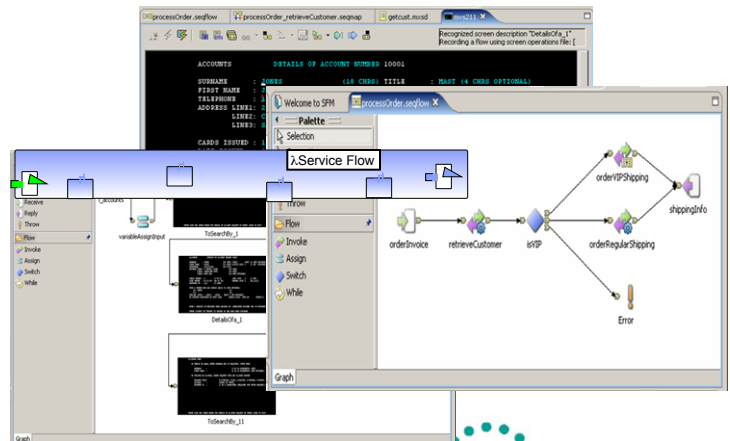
processOrder.seqflow processOrder_retrieveCustomer.seqmap getcust.mxsd mvs211

Recognized screen description "DetailsOfa_1"
Recording a flow using screen operations file: [

ACCOUNTS DETAILS OF ACCOUNT NUMBER 10001

SURNAME : JONES (18 CHRS) TITLE : MAST (4 CHRS OPTIONAL)
FIRST NAME : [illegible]
TELEPHONE : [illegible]
ADDRESS LINE1: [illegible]
LINE2: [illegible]
LINE3: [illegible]

CARDS ISSUED : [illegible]

Welcome to SFM processOrder.seqflow

Palette
Selection

λService Flow

Receive
Reply
Throw
Flow
Invoke
Assign
Switch
While

variableAssignInput
ToSearchBy_1
DetailsOfa_1
ToSearchBy_11
Graph

Throw
Flow
Invoke
Assign
Switch
While

orderInvoice
retrieveCustomer
isVIP
orderVIPShipping
orderRegularShipping
shippingInfo
Error

Graph